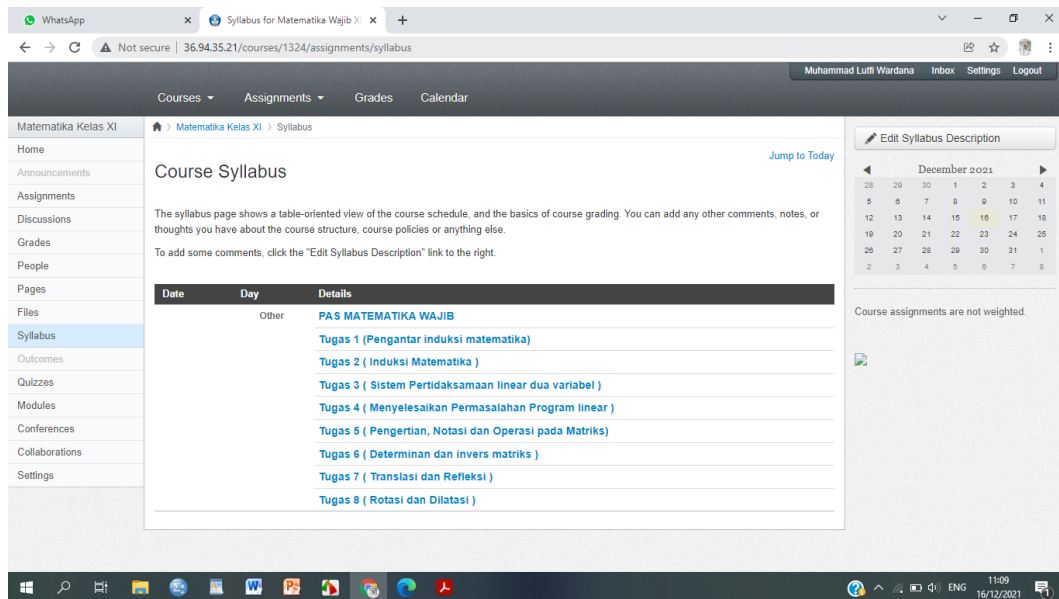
WhatsApp
Syllabus for Matematika Wajib X
Not secure | 36.94.35.21/courses/1324/assignments/syllabus

Muhammad Lutfi Wardana Inbox Settings Logout

Courses Assignments Grades Calendar

Matematika Kelas XI
Home
Announcements
Assignments
Discussions
Grades
People
Pages
Files
Syllabus
Outcomes
Quizzes
Modules
Conferences
Collaborations
Settings

Matematika Kelas XI > Syllabus

Jump to Today

Course Syllabus

The syllabus page shows a table-oriented view of the course schedule, and the basics of course grading. You can add any other comments, notes, or thoughts you have about the course structure, course policies or anything else.

To add some comments, click the "Edit Syllabus Description" link to the right.

| Date | Day | Details |
|---|---|---|
| | Other | PAS MATEMATIKA WAJIB |
| | | Tugas 1 (Pengantar induksi matematika) |
| | | Tugas 2 ( Induksi Matematika ) |
| | | Tugas 3 ( Sistem Pertidaksamaan linear dua variabel ) |
| | | Tugas 4 ( Menyelesaikan Permasalahan Program linear ) |
| | | Tugas 5 ( Pengertian, Notasi dan Operasi pada Matriks) |
| | | Tugas 6 ( Determinan dan invers matriks ) |
| | | Tugas 7 ( Translasi dan Refleksi ) |
| | | Tugas 8 ( Rotasi dan Dilatasi ) |

Edit Syllabus Description

December 2021

| | | | | | | |
|---|---|---|---|---|---|---|
| 28 | 29 | 30 | 1 | 2 | 3 | 4 |
| 5 | 6 | 7 | 8 | 9 | 10 | 11 |
| 12 | 13 | 14 | 15 | 16 | 17 | 18 |
| 19 | 20 | 21 | 22 | 23 | 24 | 25 |
| 26 | 27 | 28 | 29 | 30 | 31 | 1 |
| 2 | 3 | 4 | 5 | 6 | 7 | 8 |

Course assignments are not weighted.

ENG 11:09 16/12/2021